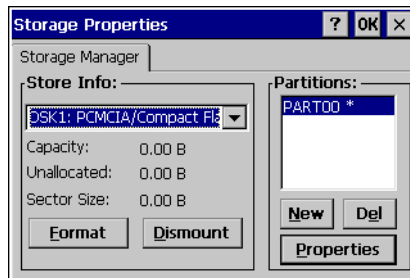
Storage Properties ? OK ×

Storage Manager

Store Info:

DSK1: PCMCIA/Compact Fla

Capacity: 0.00 B

Unallocated: 0.00 B

Sector Size: 0.00 B

Format Dismount

Partitions:

PART00 *

New Del

Properties